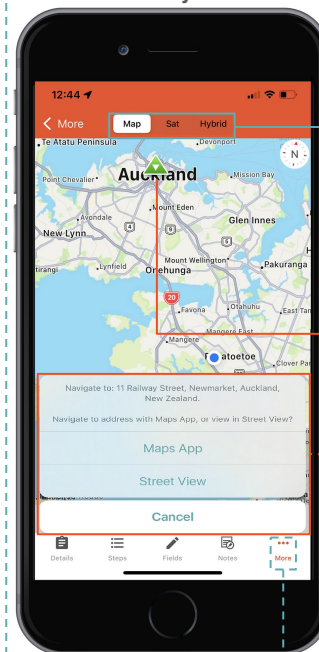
12:44

More

Map Sat Hybrid

Te Atatu Peninsula

Devonport

N

Point Chevalier

Auckland

Mission Bay

Avondale

Mount Eden

Glen Innes

New Lynn

Mount Wellington

Pakuranga

Lynfield

Onehunga

Favona

Otahuhu

East Tam

Mangere East

Mangere

Papatoetoe

Clover Par

Navigate to: 11 Railway Street, Newmarket, Auckland, New Zealand.

Navigate to address with Maps App, or view in Street View?

Maps App

Street View

Cancel

Details

Steps

Fields

Notes

More